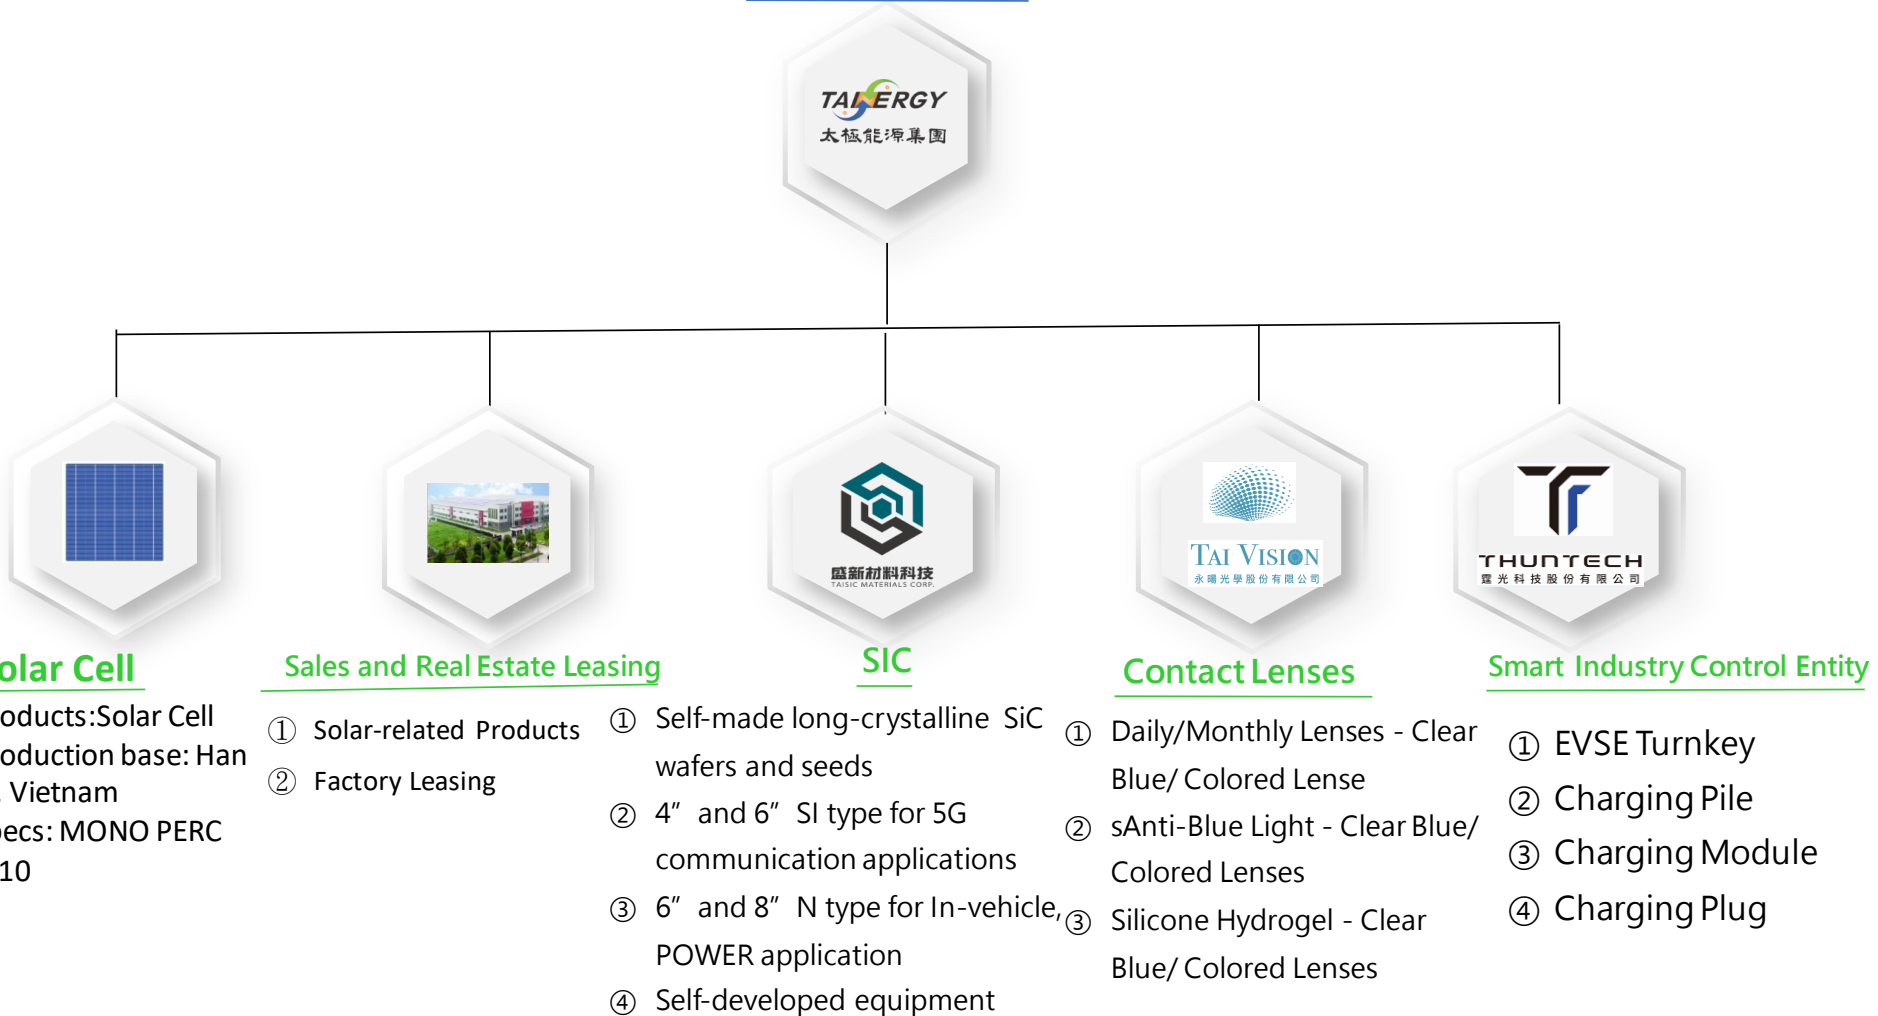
TAIENERGY
太極能源集團

盛新材料科技
TAISIC MATERIALS CORP.

TAI VISION
永曜光學股份有限公司

THUNTECH
霆光科技股份有限公司

olar Cell
oducts:Solar Cell
oduction base: Han
, Vietnam
ecs: MONO PERC
10

Sales and Real Estate Leasing
① Solar-related Products
② Factory Leasing

SIC
① Self-made long-crystalline SiC wafers and seeds
② 4” and 6” SI type for 5G communication applications
③ 6” and 8” N type for In-vehicle, POWER application
④ Self-developed equipment

Contact Lenses
① Daily/Monthly Lenses - Clear Blue/ Colored Lense
② sAnti-Blue Light - Clear Blue/ Colored Lenses
③ Silicone Hydrogel - Clear Blue/ Colored Lenses

Smart Industry Control Entity
① EVSE Turnkey
② Charging Pile
③ Charging Module
④ Charging Plug